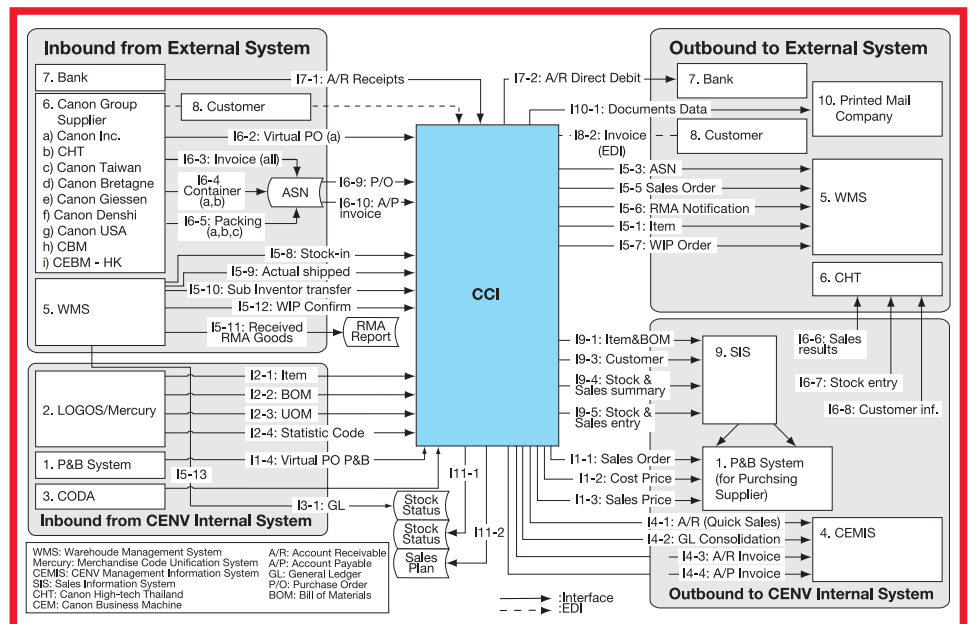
Inbound from External System

7. Bank

6. Canon Group Supplier
a) Canon Inc.
b) CHT
c) Canon Taiwan
d) Canon Bretagne
e) Canon Giessen
f) Canon Denshi
g) Canon USA
h) CBM
i) CEBM - HK

8. Customer

I7-1: A/R Receipts

I6-2: Virtual PO (a)

I6-3: Invoice (all)

I6-4 Container (a,b)

I6-5: Packing (a,b,c)

ASN

I6-9: P/O

I6-10: A/P invoice

5. WMS

I5-8: Stock-in

I5-9: Actual shipped

I5-10: Sub Inventor transfer

I5-12: WIP Confirm

I5-11: Received RMA Goods

RMA Report

CCI

Outbound to External System

I7-2: A/R Direct Debit

7. Bank

I10-1: Documents Data

10. Printed Mail Company

I8-2: Invoice (EDI)

8. Customer

I5-3: ASN

I5-5 Sales Order

I5-6: RMA Notification

I5-1: Item

I5-7: WIP Order

5. WMS

6. CHT

I9-1: Item&BOM

I9-3: Customer

I9-4: Stock & Sales summary

I9-5: Stock & Sales entry

9. SIS

I6-6: Sales results

I6-7: Stock entry

I6-8: Customer inf.

2. LOGOS/Mercury

I2-1: Item

I2-2: BOM

I2-3: UOM

I2-4: Statistic Code

1. P&B System

I1-4: Virtual PO P&B

I5-13

3. CODA

I3-1: GL

Inbound from CENV Internal System

I11-1

I11-2

Stock Status

Stock Status

Sales Plan

I1-1: Sales Order

I1-2: Cost Price

I1-3: Sales Price

1. P&B System (for Purchsing Supplier)

I4-1: A/R (Quick Sales)

I4-2: GL Consolidation

I4-3: A/R Invoice

I4-4: A/P Invoice

4. CEMIS

Outbound to CENV Internal System

WMS: Warehoude Management System
Mercury: Merchandise Code Unification System
CEMIS: CENV Management Information System
SIS: Sales Information System
CHT: Canon High-tech Thailand
CEM: Canon Business Machine

A/R: Account Receivable
A/P: Account Payable
GL: General Ledger
P/O: Purchase Order
BOM: Bill of Materials

:Interface
:EDI